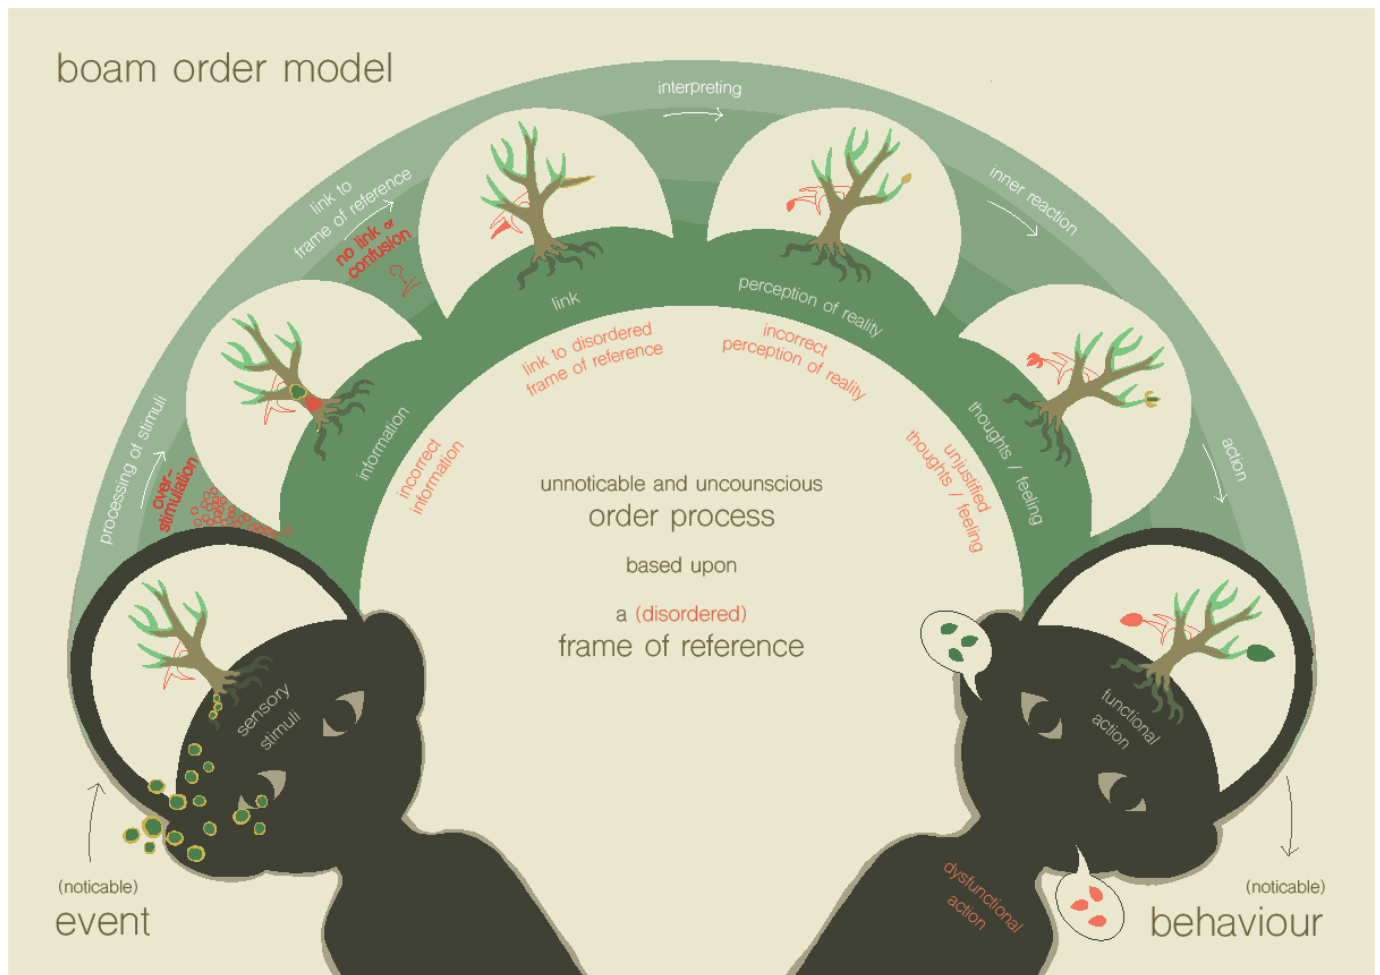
boam order model

interpreting

link to frame of reference

no link or confusion

inner reaction

processing of stimuli

over-stimulation

link

perception of reality

action

information

link to disordered frame of reference

incorrect perception of reality

thoughts / feeling

incorrect information

unjustified thoughts / feeling

unnoticable and uncounscious
order process

based upon

a (disordered)
frame of reference

sensory stimuli

functional action

dysfunctional action

(noticable)
event

(noticable)
behaviour